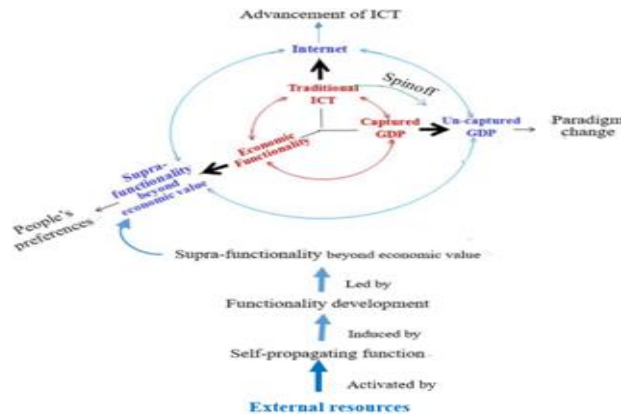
Advancement of ICT

Internet

Spinoff

Traditional ICT

Captured GDP

Un-captured GDP

Paradigm change

Economic Functionality

Supra-functionality beyond economic value

People's preferences

Supra-functionality beyond economic value

Led by

Functionality development

Induced by

Self-propagating function

Activated by

External resources